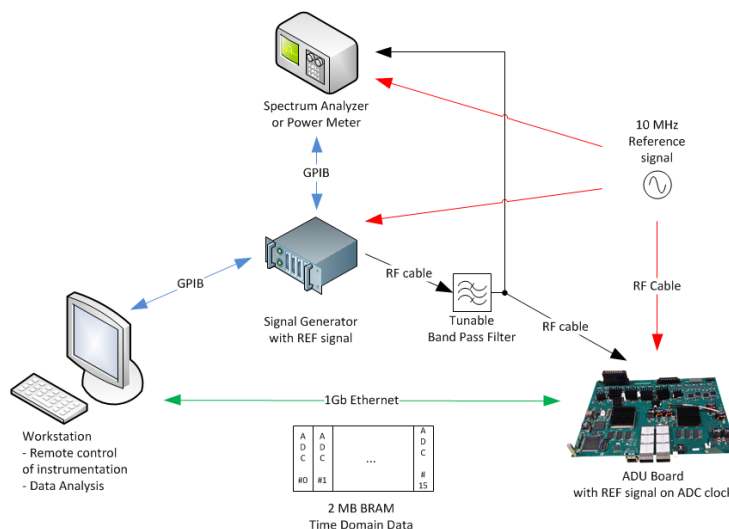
Spectrum Analyzer
or Power Meter

10 MHz
Reference
signal

GPIB

GPIB

RF cable

RF Cable

Signal Generator
with REF signal

Tunable
Band Pass Filter

RF cable

1Gb Ethernet

Workstation
- Remote control
of instrumentation
- Data Analysis

| A D C #0 | A D C #1 | ... | A D C #15 |
|---|---|---|---|

2 MB BRAM
Time Domain Data

ADU Board
with REF signal on ADC clock